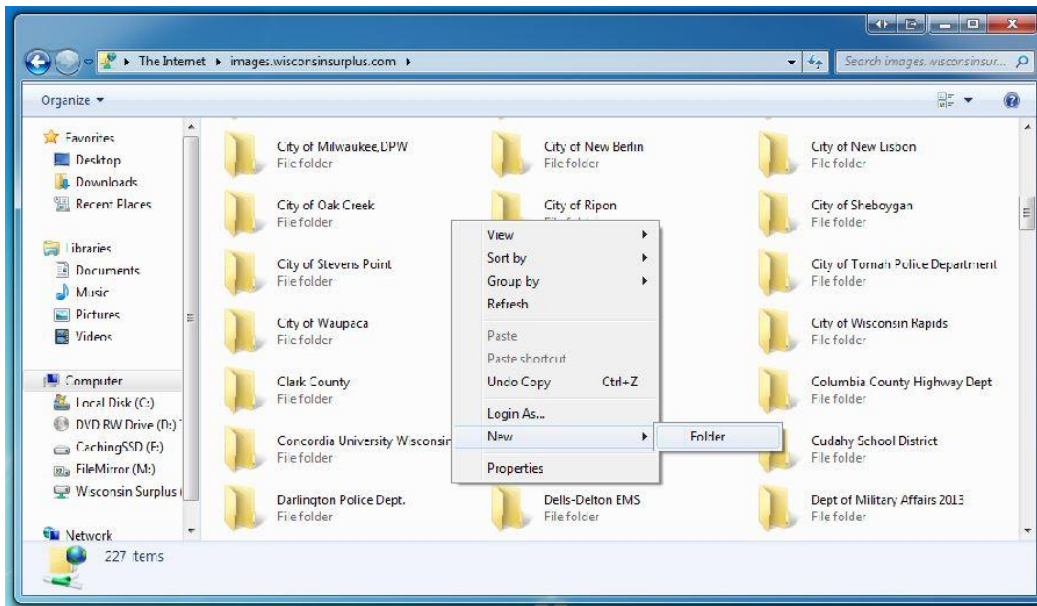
The Internet ▸ images.wisconsinsurplus.com ▸

Search images.wisconsinsur...

Organize ▾

Favorites
Desktop
Downloads
Recent Places

Libraries
Documents
Music
Pictures
Videos

Computer
Local Disk (C:)
DVD RW Drive (D:)
CachingSSD (F:)
FileMirror (M:)
Wisconsin Surplus

Network

City of Milwaukee,DPW
File folder

City of New Berlin
File folder

City of New Lisbon
File folder

City of Oak Creek
File folder

City of Ripon
File folder

City of Sheboygan
File folder

City of Stevens Point
File folder

City of Tomah Police Department
File folder

City of Waupaca
File folder

City of Wisconsin Rapids
File folder

Clark County
File folder

Columbia County Highway Dept
File folder

Concordia University Wisconsin
File folder

Cudahy School District
File folder

Darlington Police Dept.
File folder

Dells-Delton EMS
File folder

Dept of Military Affairs 2013
File folder

View
Sort by
Group by
Refresh
Paste
Paste shortcut
Undo Copy Ctrl+Z
Login As...
New
Properties

Folder

227 items